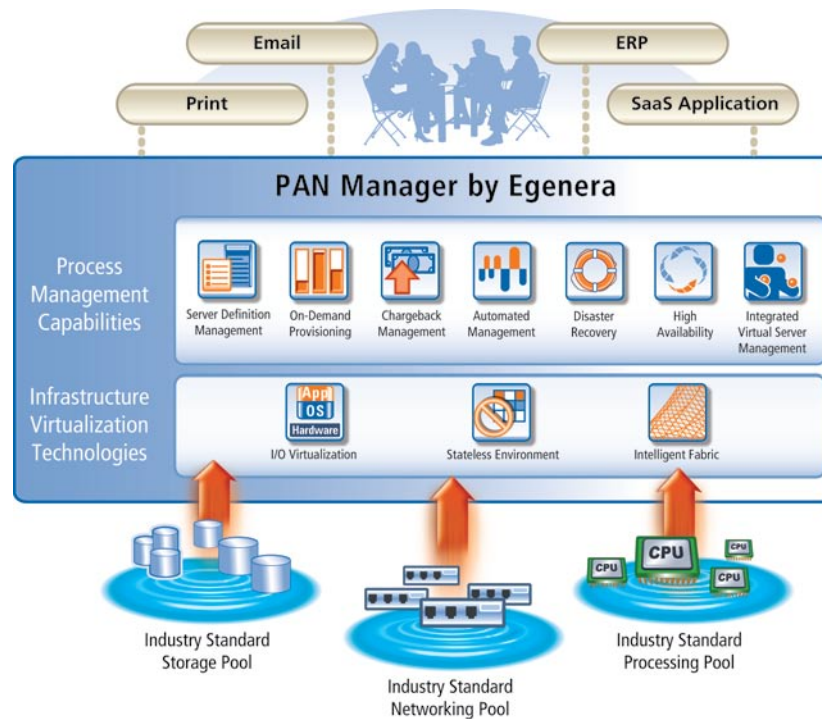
Email

ERP

Print

SaaS Application

PAN Manager by Egenera

Process Management Capabilities

Server Definition Management

On-Demand Provisioning

Chargeback Management

Automated Management

Disaster Recovery

High Availability

Integrated Virtual Server Management

Infrastructure Virtualization Technologies

App
OS
Hardware

I/O Virtualization

Stateless Environment

Intelligent Fabric

CPU

CPU

CPU

CPU

Industry Standard Storage Pool

Industry Standard Networking Pool

Industry Standard Processing Pool